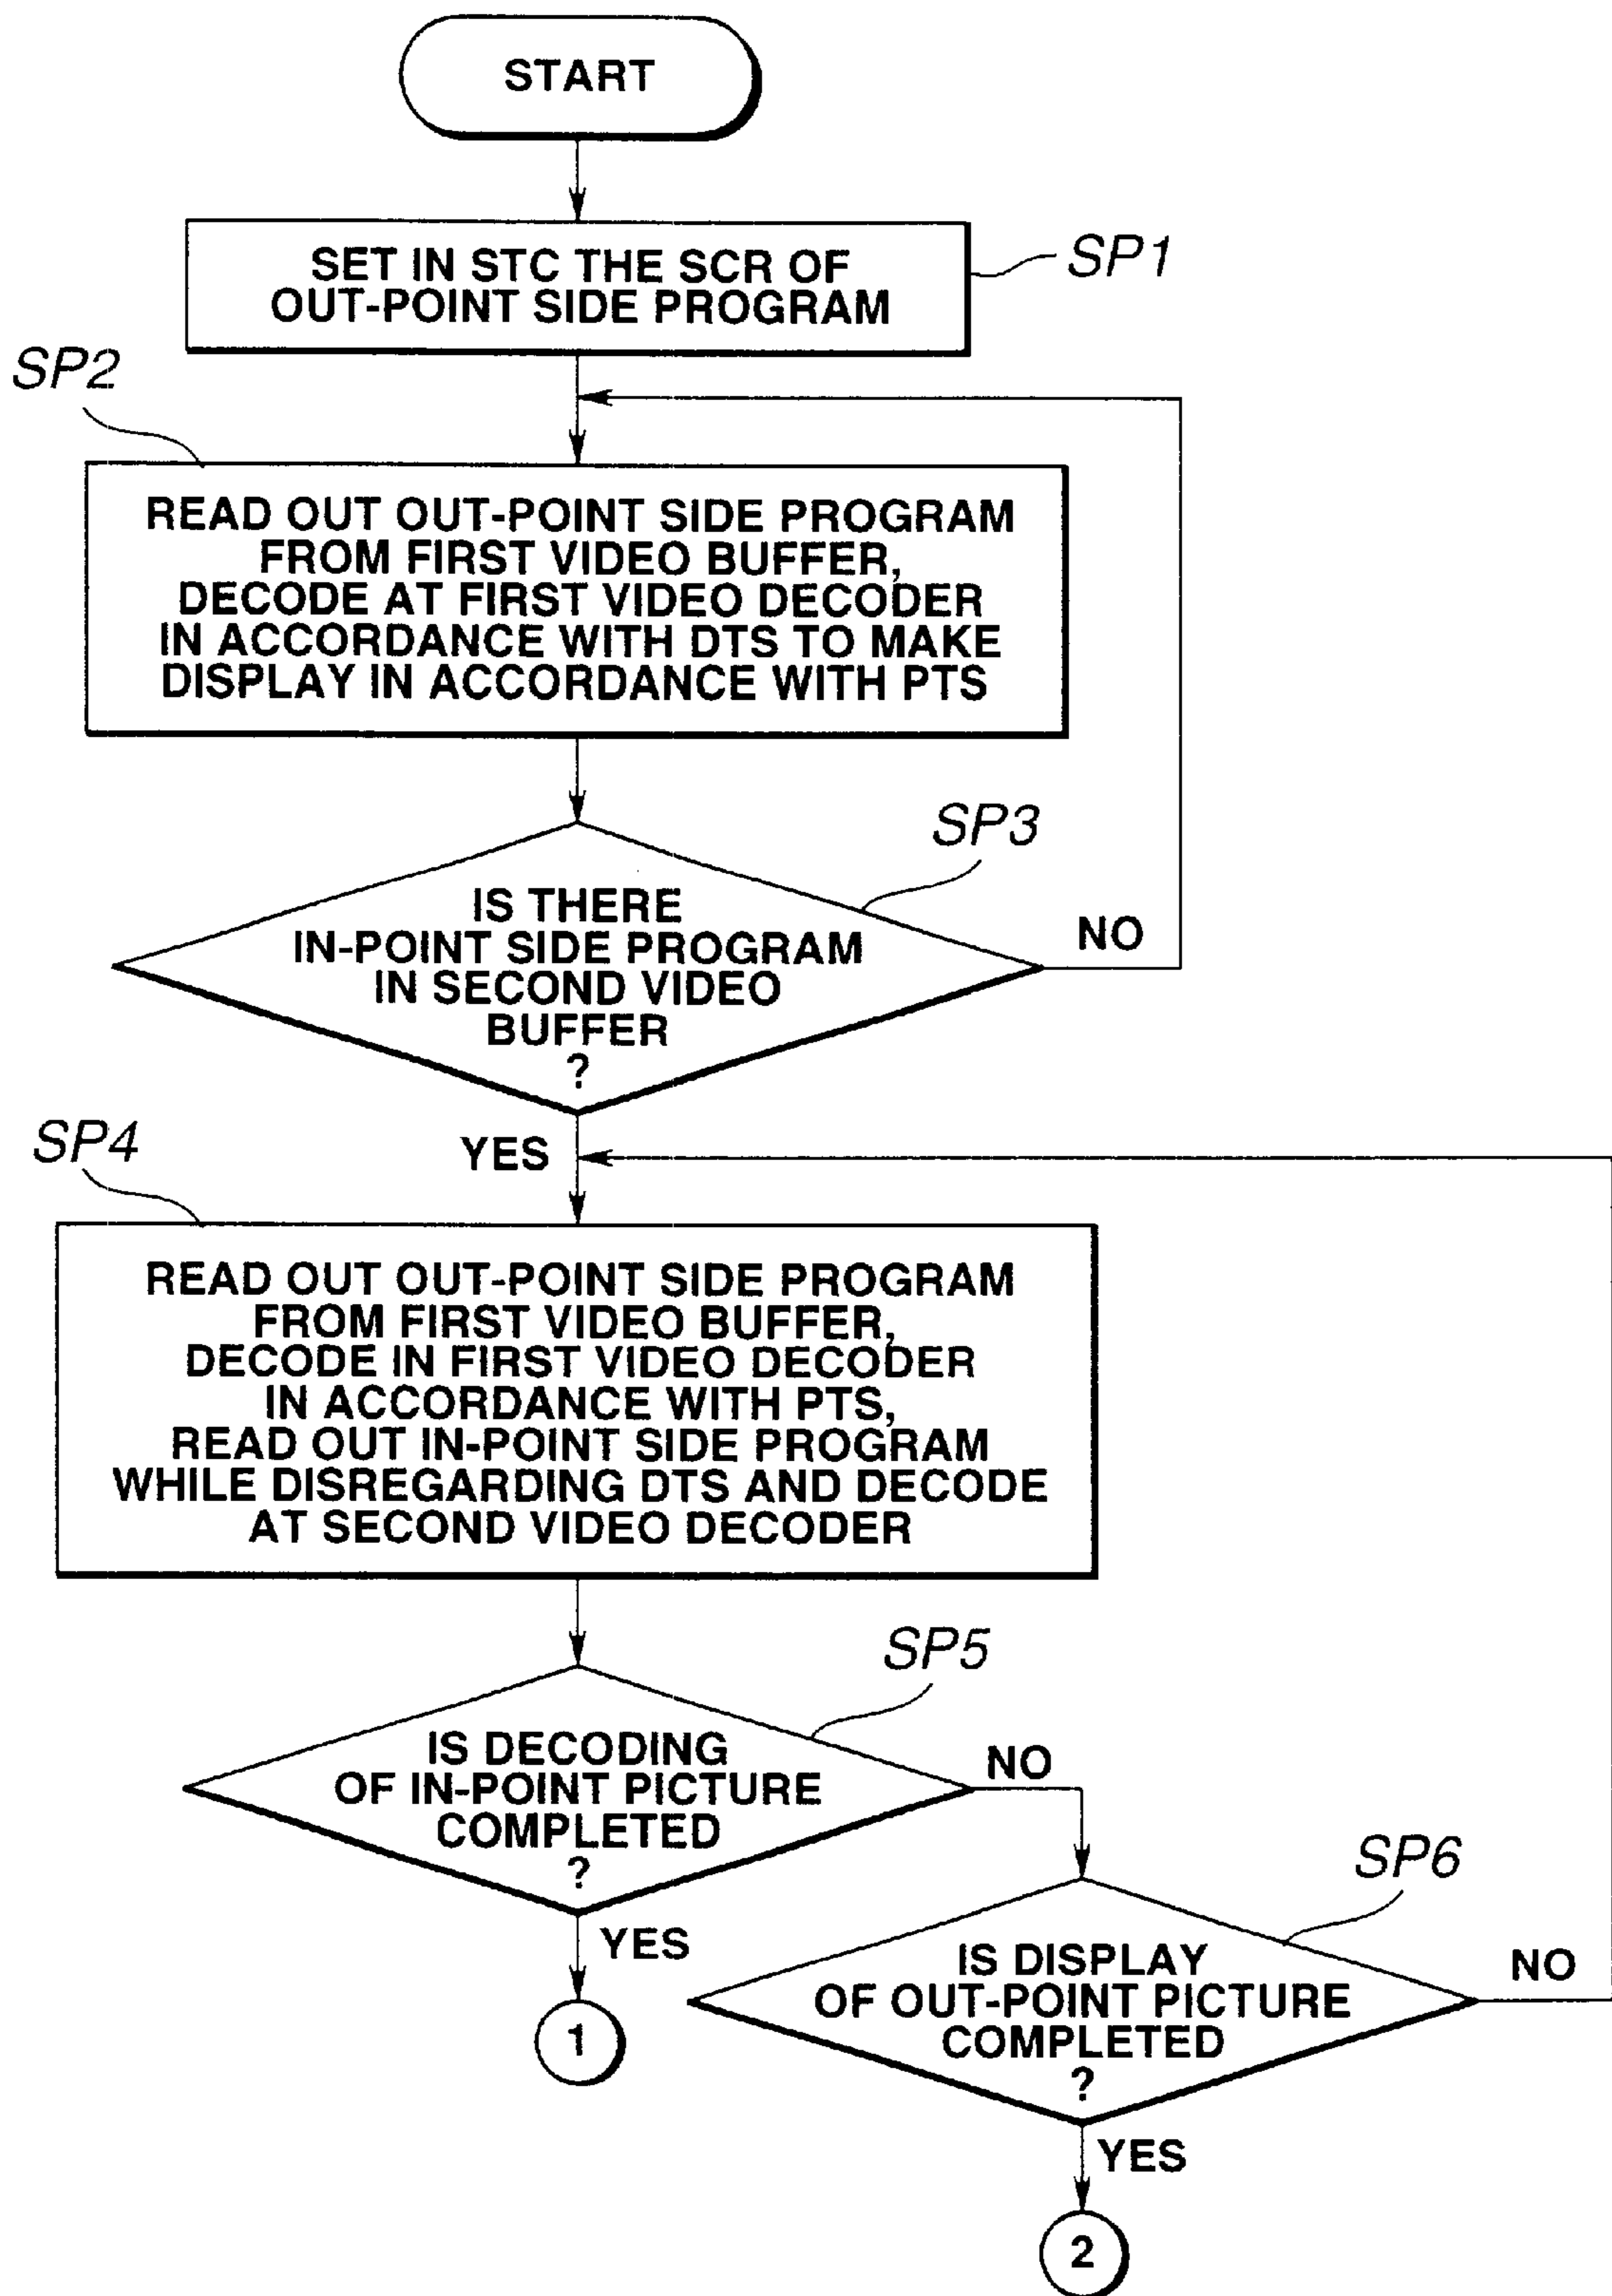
START

SET IN STC THE SCR OF OUT-POINT SIDE PROGRAM

SP1

SP2

READ OUT OUT-POINT SIDE PROGRAM FROM FIRST VIDEO BUFFER, DECODE AT FIRST VIDEO DECODER IN ACCORDANCE WITH DTS TO MAKE DISPLAY IN ACCORDANCE WITH PTS

SP3

IS THERE IN-POINT SIDE PROGRAM IN SECOND VIDEO BUFFER ?

NO

YES

SP4

READ OUT OUT-POINT SIDE PROGRAM FROM FIRST VIDEO BUFFER, DECODE IN FIRST VIDEO DECODER IN ACCORDANCE WITH PTS, READ OUT IN-POINT SIDE PROGRAM WHILE DISREGARDING DTS AND DECODE AT SECOND VIDEO DECODER

SP5

IS DECODING OF IN-POINT PICTURE COMPLETED ?

NO

YES

1

SP6

IS DISPLAY OF OUT-POINT PICTURE COMPLETED ?

NO

YES

2